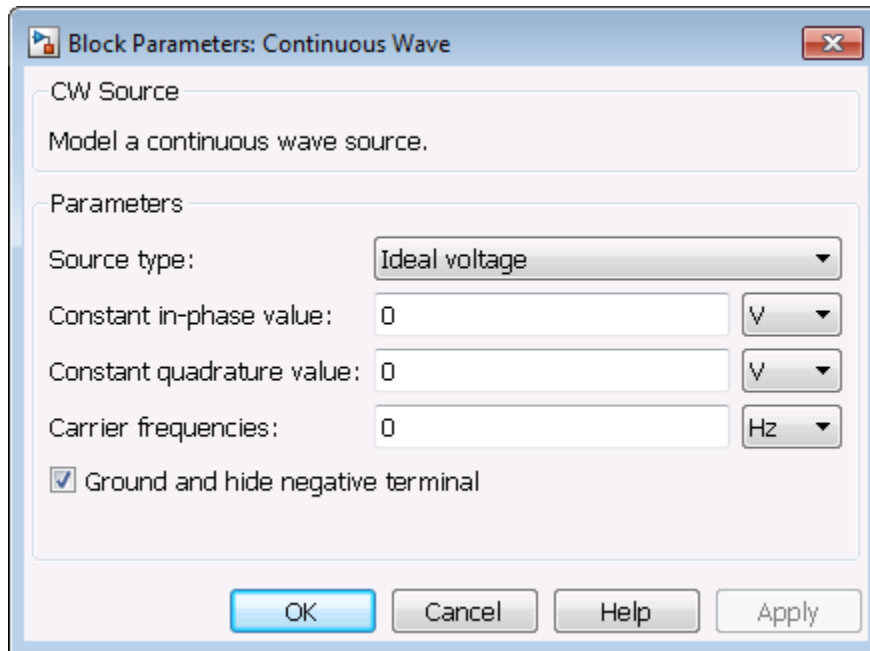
Block Parameters: Continuous Wave

CW Source

Model a continuous wave source.

Parameters

Source type: Ideal voltage

Constant in-phase value: 0 V

Constant quadrature value: 0 V

Carrier frequencies: 0 Hz

☑ Ground and hide negative terminal

OK Cancel Help Apply